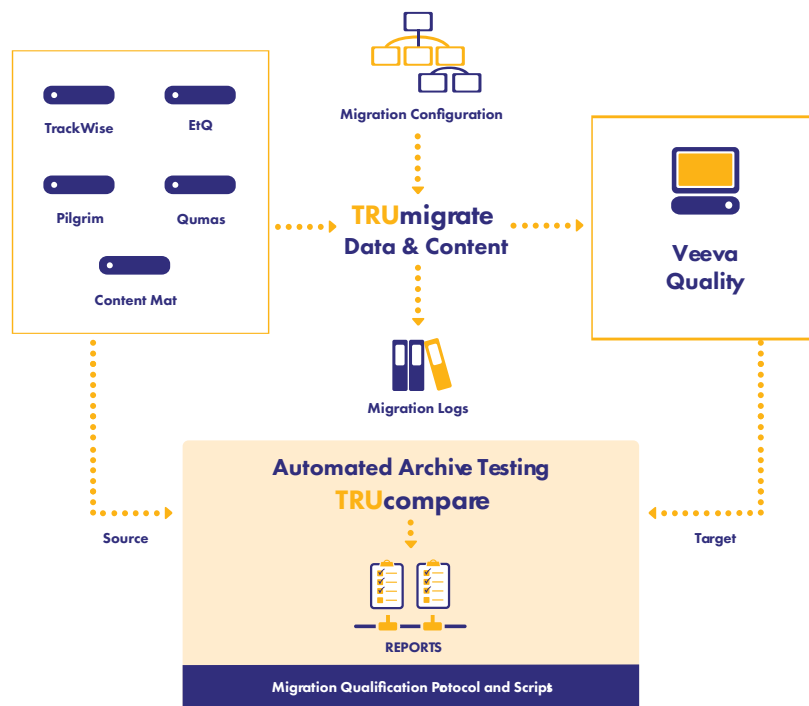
TrackWise

EtQ

Pilgrim

Qumas

Content Mat

Migration Configuration

TRUmigrate
Data & Content

Veeva
Quality

Migration Logs

Automated Archive Testing
TRUcompare

Source

Target

REPORTS

Migration Qualification Potocol and Scripts